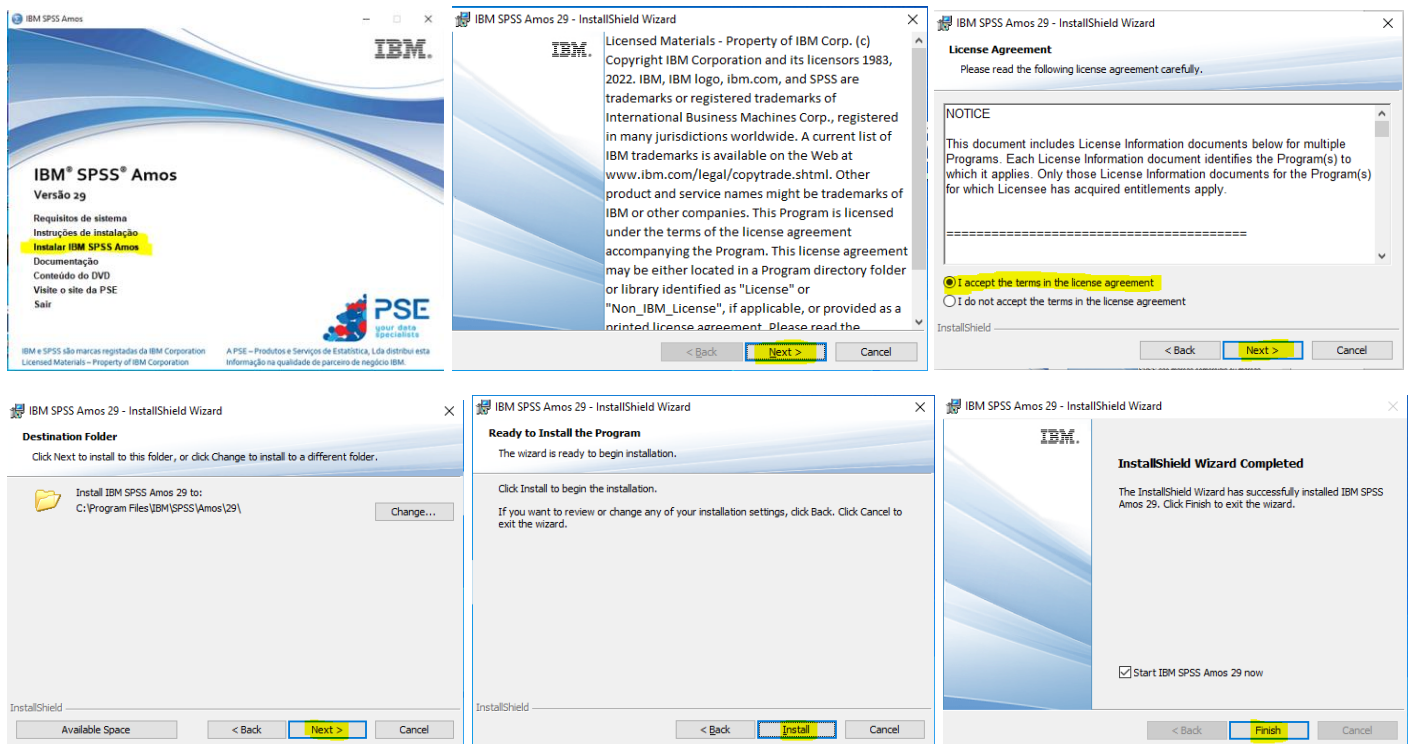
IBM SPSS Amos

IBM.

IBM® SPSS® Amos
Versão 29

Requisitos de sistema
Instruções de instalação
Instalar IBM SPSS Amos
Documentação
Conteúdo do DVD
Visite o site da PSE
Sair

PSE your data specialists

IBM e SPSS são marcas registadas da IBM Corporation
Licensed Materials – Property of IBM Corporation

A PSE – Produtos e Serviços de Estatística, Lda distribui esta informação na qualidade de parceiro de negócio IBM.

IBM SPSS Amos 29 - InstallShield Wizard

IBM.

Licensed Materials - Property of IBM Corp. (c) Copyright IBM Corporation and its licensors 1983, 2022. IBM, IBM logo, ibm.com, and SPSS are trademarks or registered trademarks of International Business Machines Corp., registered in many jurisdictions worldwide. A current list of IBM trademarks is available on the Web at www.ibm.com/legal/copytrade.shtml. Other product and service names might be trademarks of IBM or other companies. This Program is licensed under the terms of the license agreement accompanying the Program. This license agreement may be either located in a Program directory folder or library identified as "License" or "Non_IBM_License", if applicable, or provided as a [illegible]

< Back
Next >
Cancel

IBM SPSS Amos 29 - InstallShield Wizard

License Agreement
Please read the following license agreement carefully.

NOTICE

This document includes License Information documents below for multiple Programs. Each License Information document identifies the Program(s) to which it applies. Only those License Information documents for the Program(s) for which Licensee has acquired entitlements apply.

========================================

I accept the terms in the license agreement
I do not accept the terms in the license agreement

InstallShield
< Back
Next >
Cancel

IBM SPSS Amos 29 - InstallShield Wizard

Destination Folder
Click Next to install to this folder, or click Change to install to a different folder.

Install IBM SPSS Amos 29 to:
C:\Program Files\IBM\SPSS\Amos\29\

Change...

InstallShield
Available Space
< Back
Next >
Cancel

IBM SPSS Amos 29 - InstallShield Wizard

Ready to Install the Program
The wizard is ready to begin installation.

Click Install to begin the installation.

If you want to review or change any of your installation settings, click Back. Click Cancel to exit the wizard.

InstallShield
< Back
Install
Cancel

IBM SPSS Amos 29 - InstallShield Wizard

IBM.

InstallShield Wizard Completed

The InstallShield Wizard has successfully installed IBM SPSS Amos 29. Click Finish to exit the wizard.

Start IBM SPSS Amos 29 now

< Back
Finish
Cancel